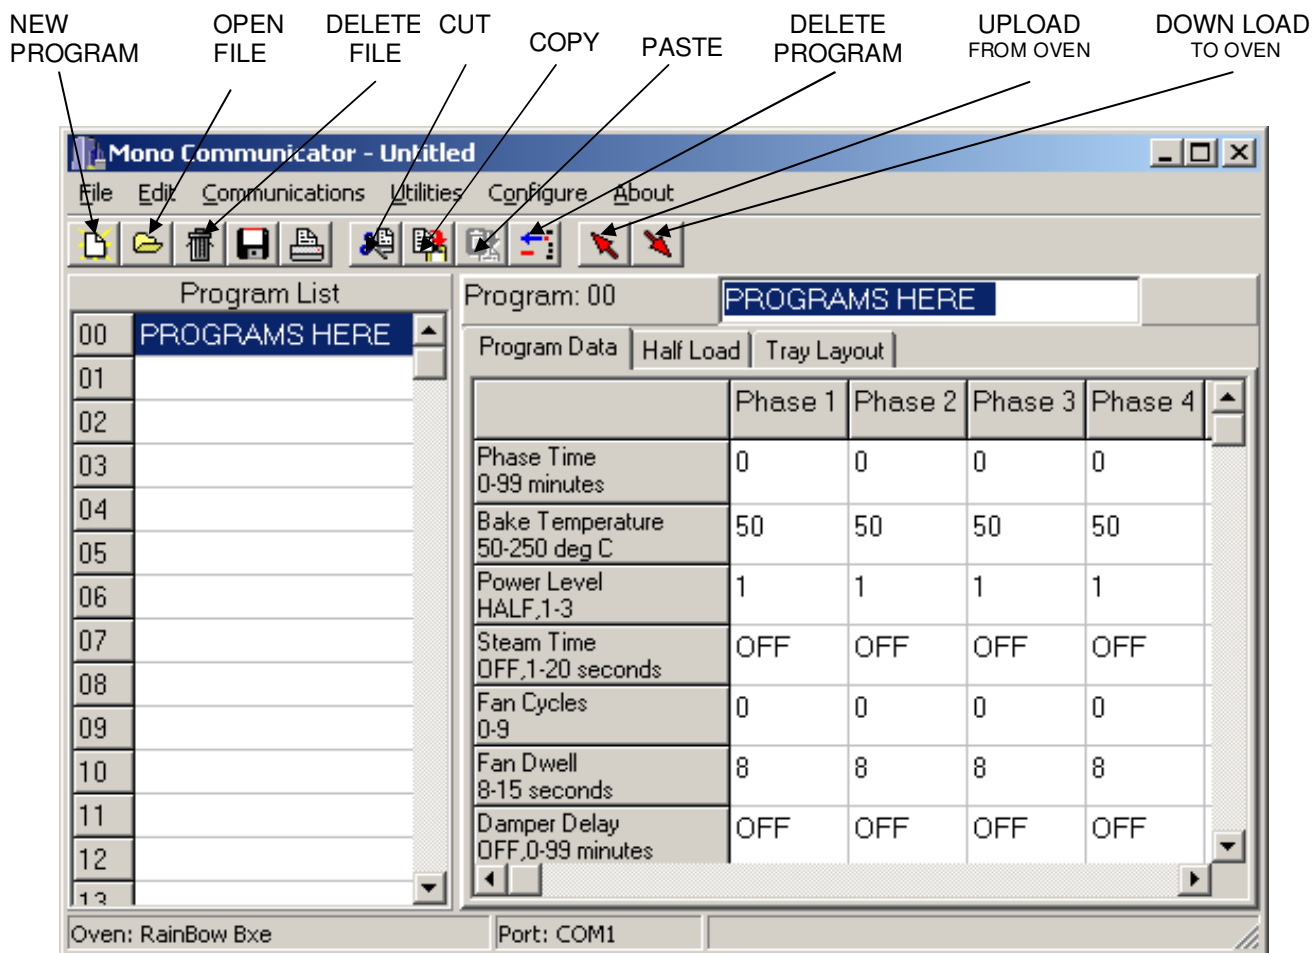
NEW PROGRAM
OPEN FILE
DELETE FILE
CUT
COPY
PASTE
DELETE PROGRAM
UPLOAD FROM OVEN
DOWN LOAD TO OVEN

Mono Communicator - Untitled

File Edit Communications Utilities Configure About

Program List

| | |
|---|---|
| 00 | PROGRAMS HERE |
| 01 | |
| 02 | |
| 03 | |
| 04 | |
| 05 | |
| 06 | |
| 07 | |
| 08 | |
| 09 | |
| 10 | |
| 11 | |
| 12 | |
| 13 | |

Program: 00 PROGRAMS HERE

Program Data | Half Load | Tray Layout

| | Phase 1 | Phase 2 | Phase 3 | Phase 4 |
|---|---|---|---|---|
| Phase Time 0-99 minutes | 0 | 0 | 0 | 0 |
| Bake Temperature 50-250 deg C | 50 | 50 | 50 | 50 |
| Power Level HALF,1-3 | 1 | 1 | 1 | 1 |
| Steam Time OFF,1-20 seconds | OFF | OFF | OFF | OFF |
| Fan Cycles 0-9 | 0 | 0 | 0 | 0 |
| Fan Dwell 8-15 seconds | 8 | 8 | 8 | 8 |
| Damper Delay OFF,0-99 minutes | OFF | OFF | OFF | OFF |

Oven: RainBow Bxe
Port: COM1